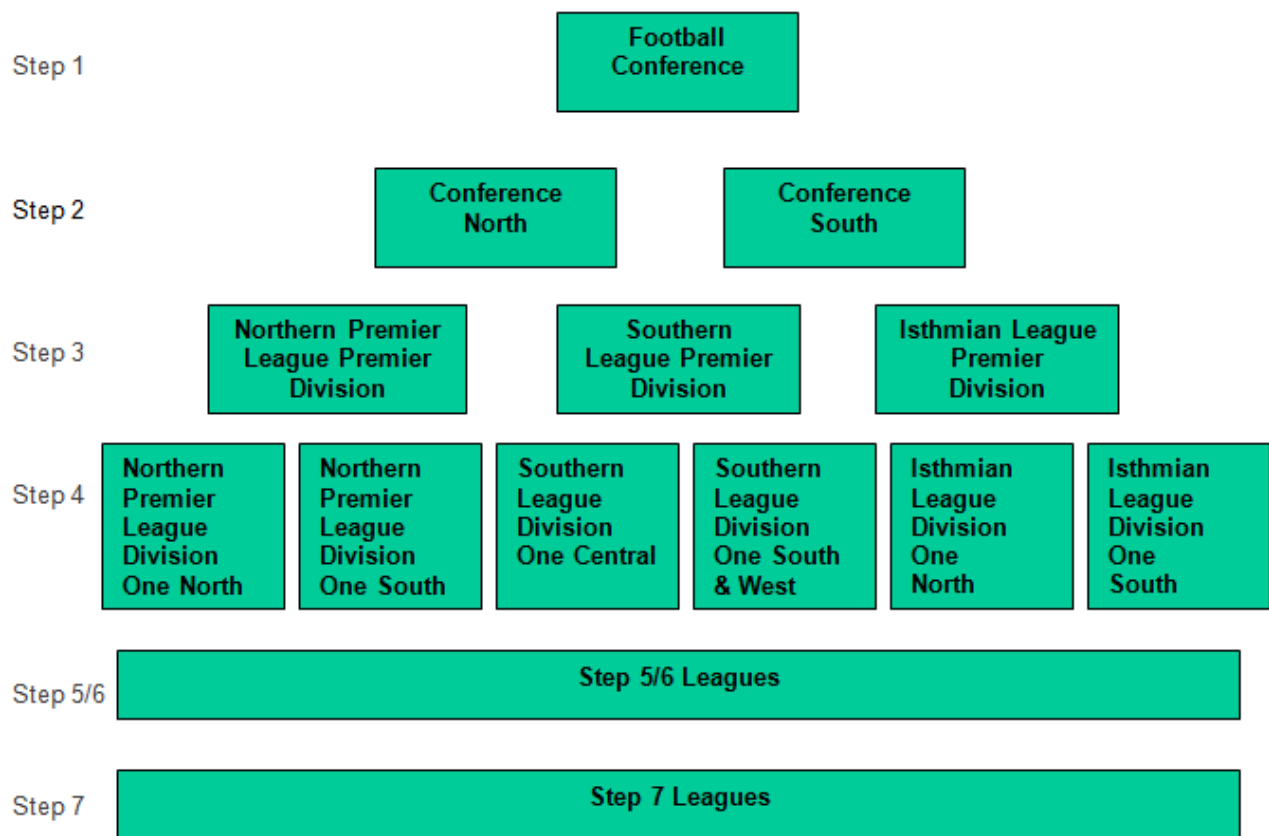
Step 1

Football Conference

Step 2

Conference North

Conference South

Step 3

Northern Premier League Premier Division

Southern League Premier Division

Isthmian League Premier Division

Step 4

Northern Premier League Division One North

Northern Premier League Division One South

Southern League Division One Central

Southern League Division One South & West

Isthmian League Division One North

Isthmian League Division One South

Step 5/6

Step 5/6 Leagues

Step 7

Step 7 Leagues